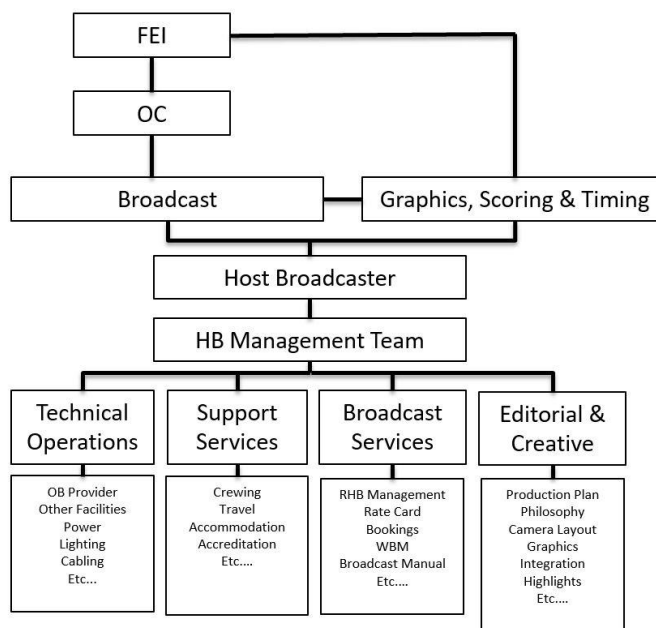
FEI

OC

Broadcast

Graphics, Scoring & Timing

Host Broadcaster

HB Management Team

Technical Operations

OB Provider
Other Facilities
Power
Lighting
Cabling
Etc...

Support Services

Crewing
Travel
Accommodation
Accreditation
Etc....

Broadcast Services

RHB Management
Rate Card
Bookings
WBM
Broadcast Manual
Etc....

Editorial & Creative

Production Plan
Philosophy
Camera Layout
Graphics
Integration
Highlights
Etc....